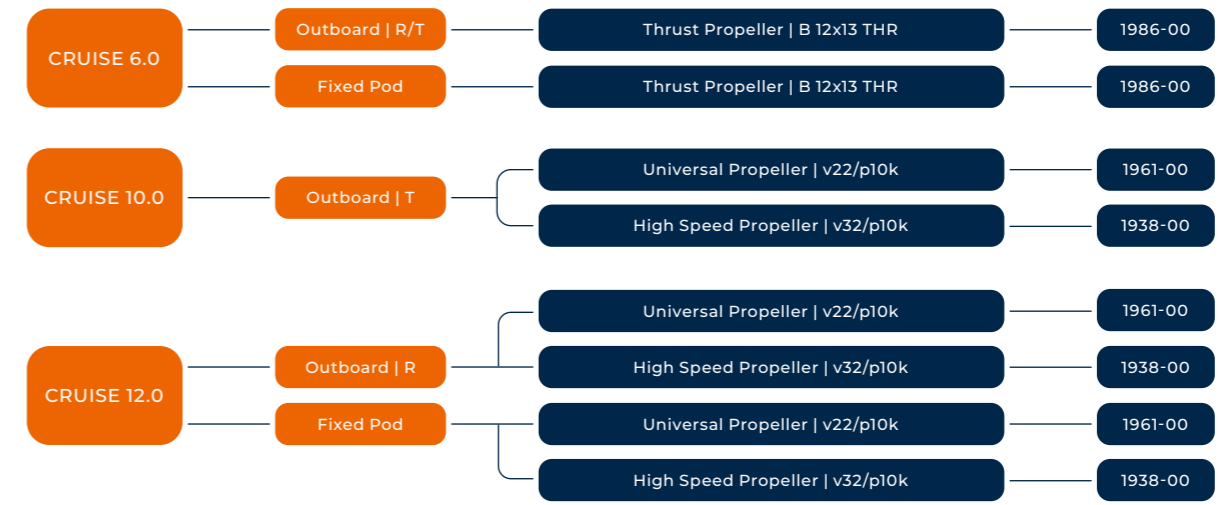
CRUISE 6.0

Outboard | R/T

Thrust Propeller | B 12x13 THR

1986-00

Fixed Pod

Thrust Propeller | B 12x13 THR

1986-00

CRUISE 10.0

Outboard | T

Universal Propeller | v22/p10k

1961-00

High Speed Propeller | v32/p10k

1938-00

CRUISE 12.0

Outboard | R

Universal Propeller | v22/p10k

1961-00

High Speed Propeller | v32/p10k

1938-00

Fixed Pod

Universal Propeller | v22/p10k

1961-00

High Speed Propeller | v32/p10k

1938-00